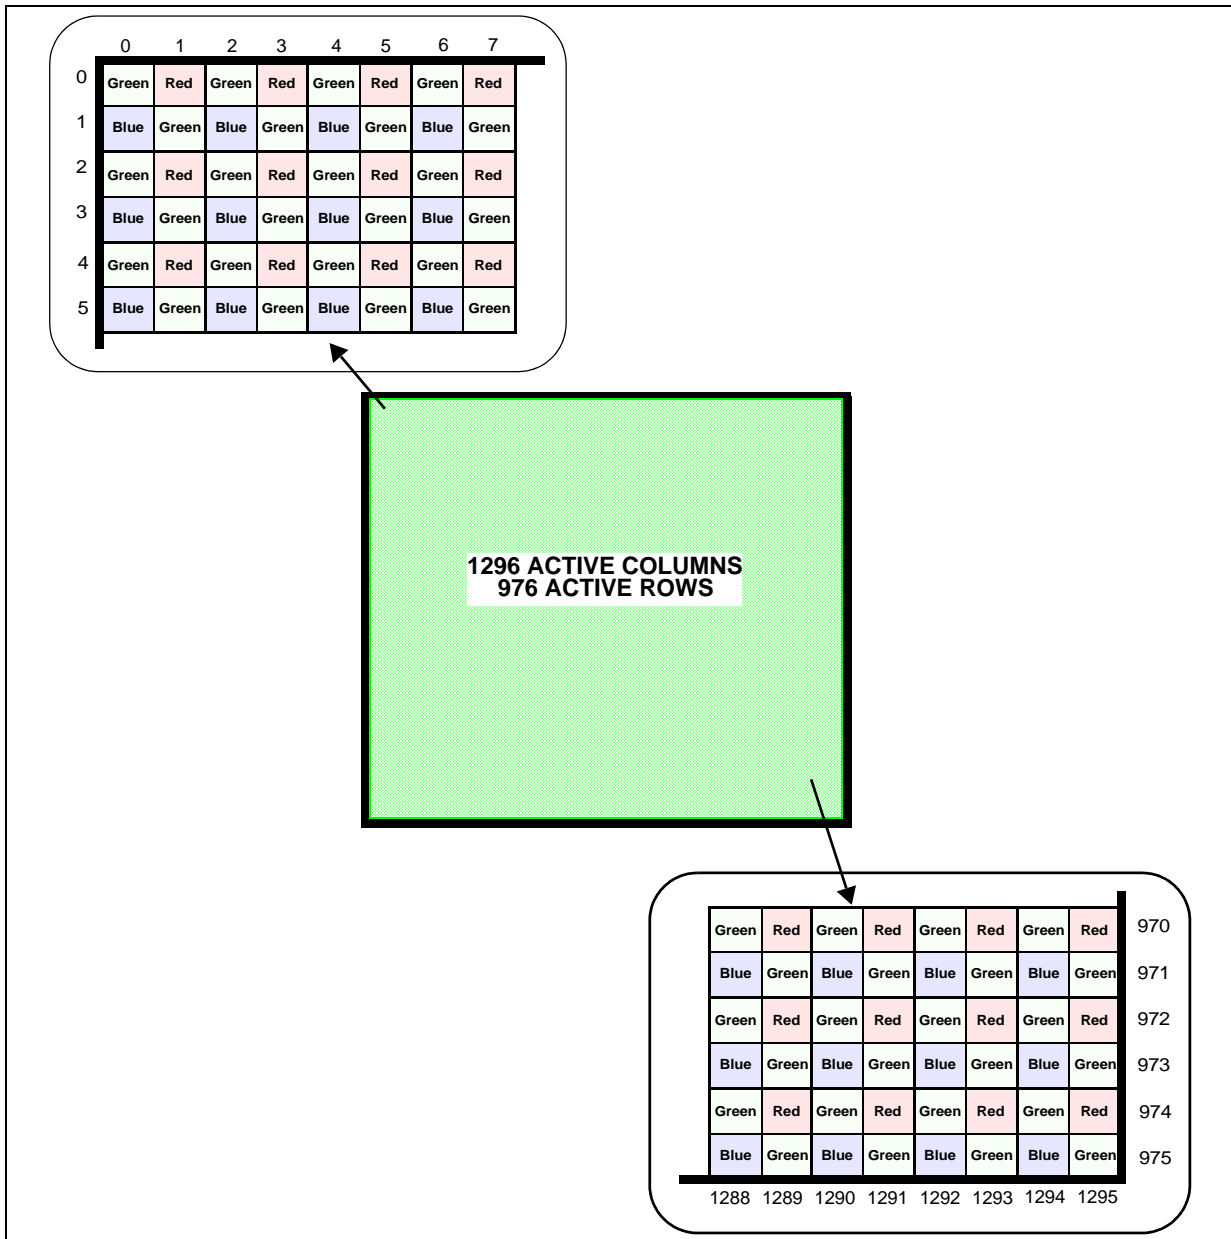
| | 0 | 1 | 2 | 3 | 4 | 5 | 6 | 7 |
|---|---|---|---|---|---|---|---|---|
| 0 | Green | Red | Green | Red | Green | Red | Green | Red |
| 1 | Blue | Green | Blue | Green | Blue | Green | Blue | Green |
| 2 | Green | Red | Green | Red | Green | Red | Green | Red |
| 3 | Blue | Green | Blue | Green | Blue | Green | Blue | Green |
| 4 | Green | Red | Green | Red | Green | Red | Green | Red |
| 5 | Blue | Green | Blue | Green | Blue | Green | Blue | Green |

1296 ACTIVE COLUMNS
976 ACTIVE ROWS

| 1288 | 1289 | 1290 | 1291 | 1292 | 1293 | 1294 | 1295 | |
|---|---|---|---|---|---|---|---|---|
| Green | Red | Green | Red | Green | Red | Green | Red | 970 |
| Blue | Green | Blue | Green | Blue | Green | Blue | Green | 971 |
| Green | Red | Green | Red | Green | Red | Green | Red | 972 |
| Blue | Green | Blue | Green | Blue | Green | Blue | Green | 973 |
| Green | Red | Green | Red | Green | Red | Green | Red | 974 |
| Blue | Green | Blue | Green | Blue | Green | Blue | Green | 975 |